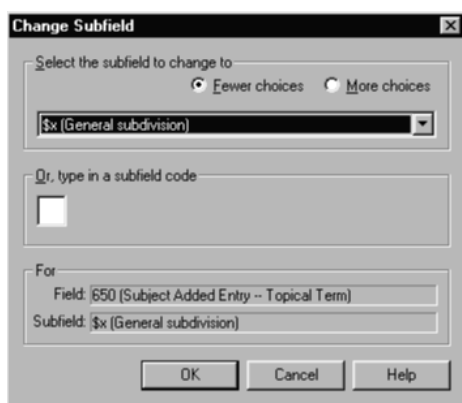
Change Subfield

Select the subfield to change to

Fewer choices

More choices

$x (General subdivision)

Or, type in a subfield code

For

Field: 650 (Subject Added Entry -- Topical Term)

Subfield: $x (General subdivision)

OK

Cancel

Help